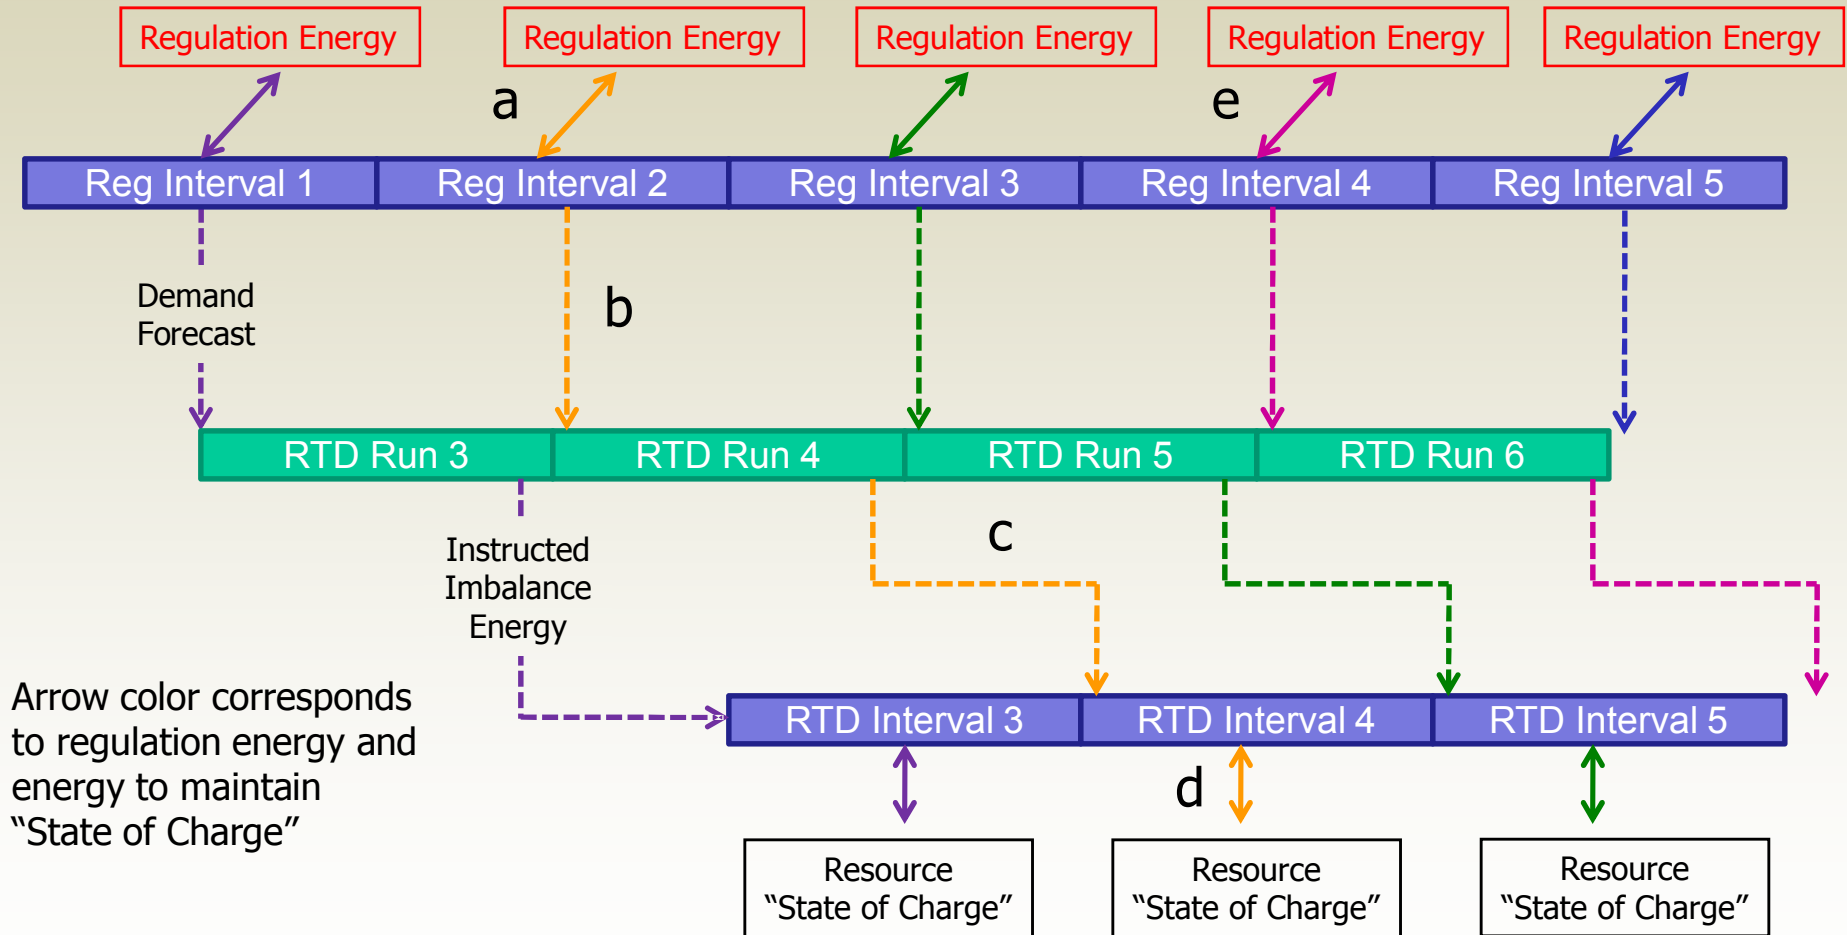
Regulation Energy
Regulation Energy
Regulation Energy
Regulation Energy
Regulation Energy

a
e

Reg Interval 1
Reg Interval 2
Reg Interval 3
Reg Interval 4
Reg Interval 5

Demand Forecast

b

RTD Run 3
RTD Run 4
RTD Run 5
RTD Run 6

Instructed Imbalance Energy

c

Arrow color corresponds to regulation energy and energy to maintain "State of Charge"

RTD Interval 3
RTD Interval 4
RTD Interval 5

d

Resource "State of Charge"
Resource "State of Charge"
Resource "State of Charge"